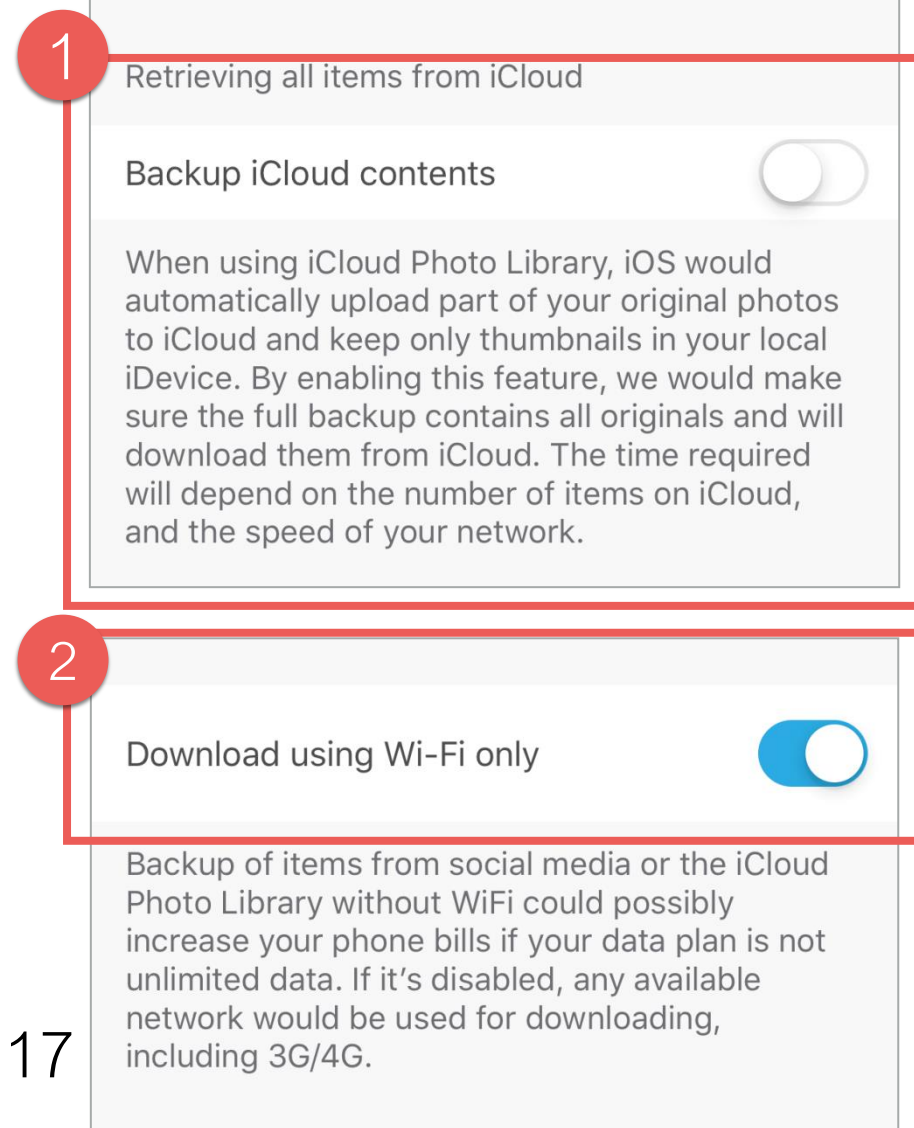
1

Retrieving all items from iCloud

Backup iCloud contents

When using iCloud Photo Library, iOS would automatically upload part of your original photos to iCloud and keep only thumbnails in your local iDevice. By enabling this feature, we would make sure the full backup contains all originals and will download them from iCloud. The time required will depend on the number of items on iCloud, and the speed of your network.

2

Download using Wi-Fi only

Backup of items from social media or the iCloud Photo Library without WiFi could possibly increase your phone bills if your data plan is not unlimited data. If it’s disabled, any available network would be used for downloading, including 3G/4G.

17